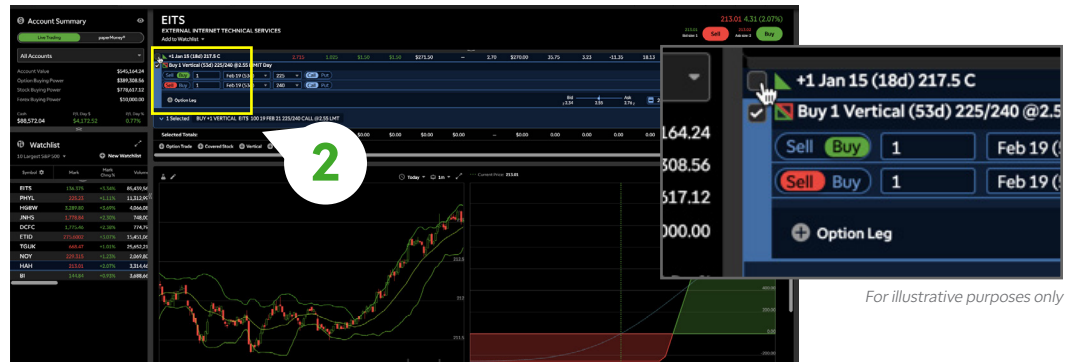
Account Summary

Live Trading

paperMoney®

All Accounts

Account Value $545,164.24

Option Buying Power $389,308.56

Stock Buying Power $778,617.12

Forex Buying Power $10,000.00

Cash $88,572.04

P/L Day $ $4,172.53

P/L Day % 0.77%

Watchlist

10 Largest S&P 500

New Watchlist

| Symbol | Mark | Mark Chng % | Volume |
|---|---|---|---|
| EITS | 156.375 | +5.56% | 85,450,56 |
| PHYL | 225.23 | +1.11% | 13,313,99 |
| HGBW | 3,289.80 | +3.69% | 4,066,08 |
| JNHS | 1,778.84 | +2.38% | 748,00 |
| DCFC | 1,775.46 | +2.38% | 774,76 |
| ETID | 271.6800 | +3.17% | 15,451,00 |
| TGUK | 668.47 | +1.01% | 25,652,25 |
| NOY | 225.315 | +1.25% | 2,069,80 |
| HAH | 313.01 | +2.07% | 3,214,46 |
| BI | 144.84 | +0.93% | 3,688,66 |

EITS

EXTERNAL INTERNET TECHNICAL SERVICES

Add to Watchlist

213.01 4.31 (2.07%)

Sell

Buy

+1 Jan 15 (18d) 217.5 C

Buy 1 Vertical (53d) 225/240 @2.55 LMT Day

Sell Buy 1 Feb 19 (53d) 225 Call Put

Sell Buy 1 Feb 19 (53d) 240 Call Put

Option Leg

1 Selected BUY +1 VERTICAL EITS 100 19 FEB 21 225/240 CALL @2.55 LMT

Selected Totals:

Option Trade Covered Stock Vertical

Today 1m

2

+1 Jan 15 (18d) 217.5 C

Buy 1 Vertical (53d) 225/240 @2.5

164.24

308.56

617.12

000.00

Sell Buy 1 Feb 19 (

Sell Buy 1 Feb 19 (

Option Leg

For illustrative purposes only